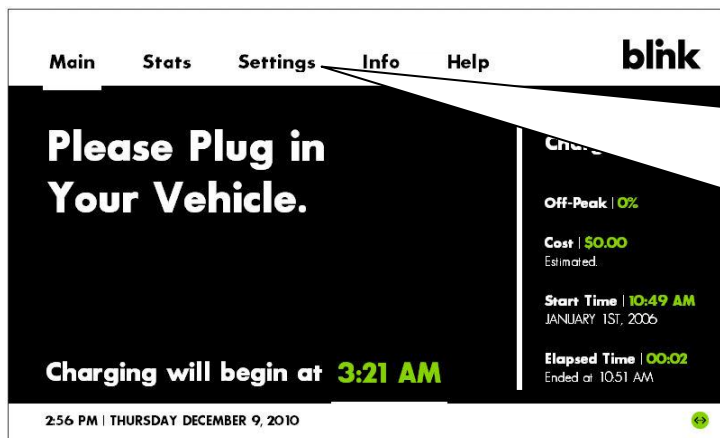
Main Stats Settings Info Help

blink

Please Plug in Your Vehicle.

Charging will begin at 3:21 AM

Char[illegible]

Off-Peak | 0%

Cost | $0.00
Estimated.

Start Time | 10:49 AM
JANUARY 1ST, 2006

Elapsed Time | 00:02
Ended at 10:51 AM

2:56 PM | THURSDAY DECEMBER 9, 2010